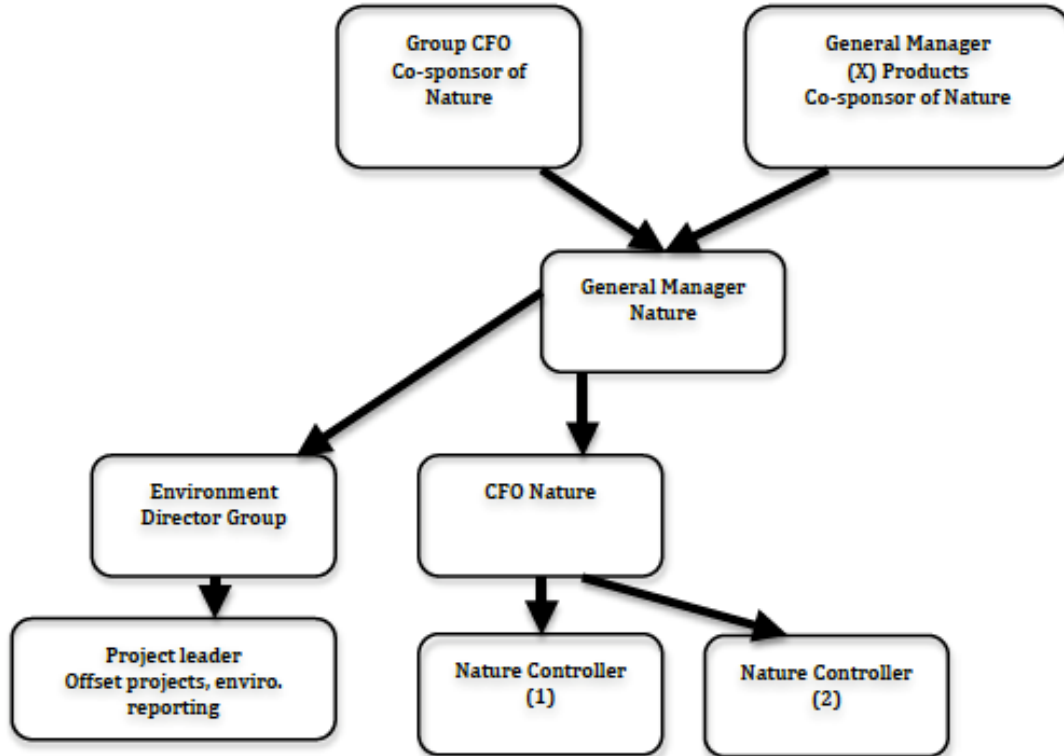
Group CFO
Co-sponsor of
Nature

General Manager
(X) Products
Co-sponsor of Nature

General Manager
Nature

Environment
Director Group

CFO Nature

Project leader
Offset projects, enviro. reporting

Nature Controller
(1)

Nature Controller
(2)